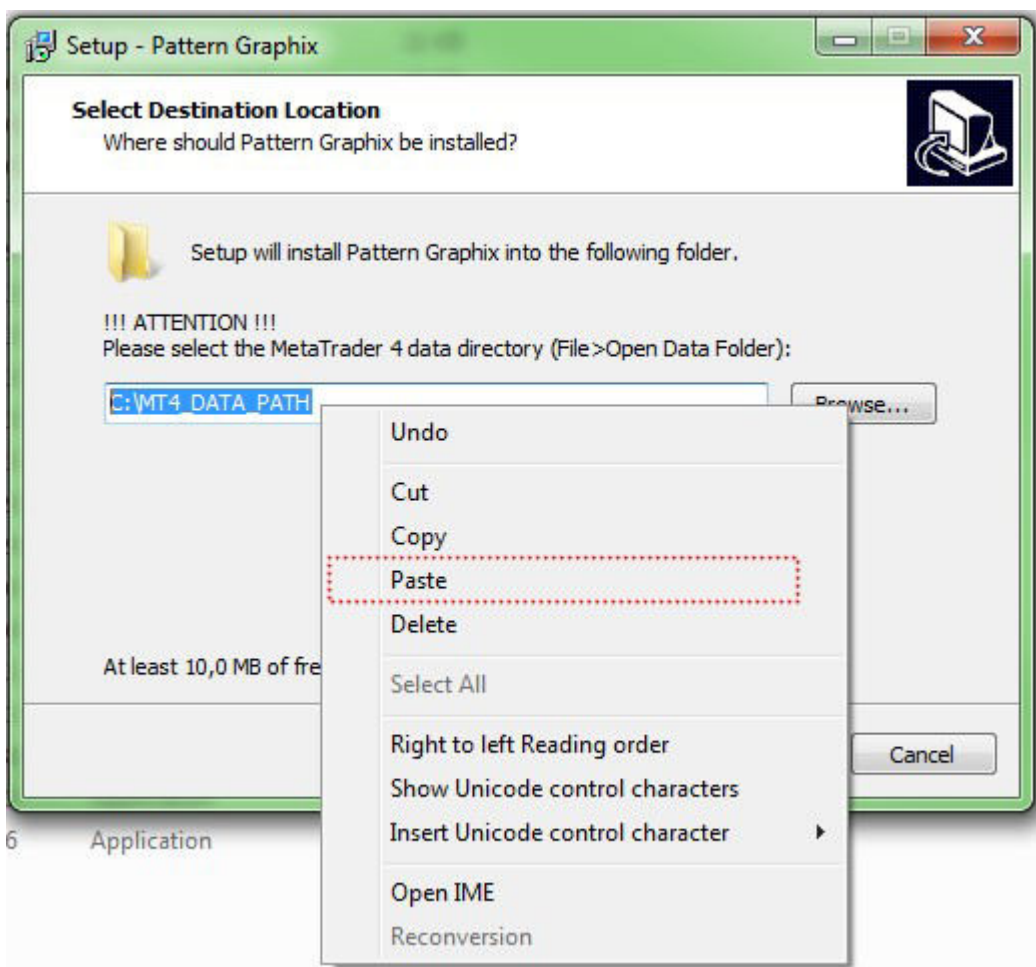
Setup - Pattern Graphix

Select Destination Location
Where should Pattern Graphix be installed?

Setup will install Pattern Graphix into the following folder.

!!! ATTENTION !!!
Please select the MetaTrader 4 data directory (File>Open Data Folder):

C:\MT4_DATA_PATH

Browse...

Undo

Cut
Copy
Paste
Delete

Select All

Right to left Reading order
Show Unicode control characters
Insert Unicode control character

Open IME
Reconversion

At least 10,0 MB of fre

Cancel

6 Application